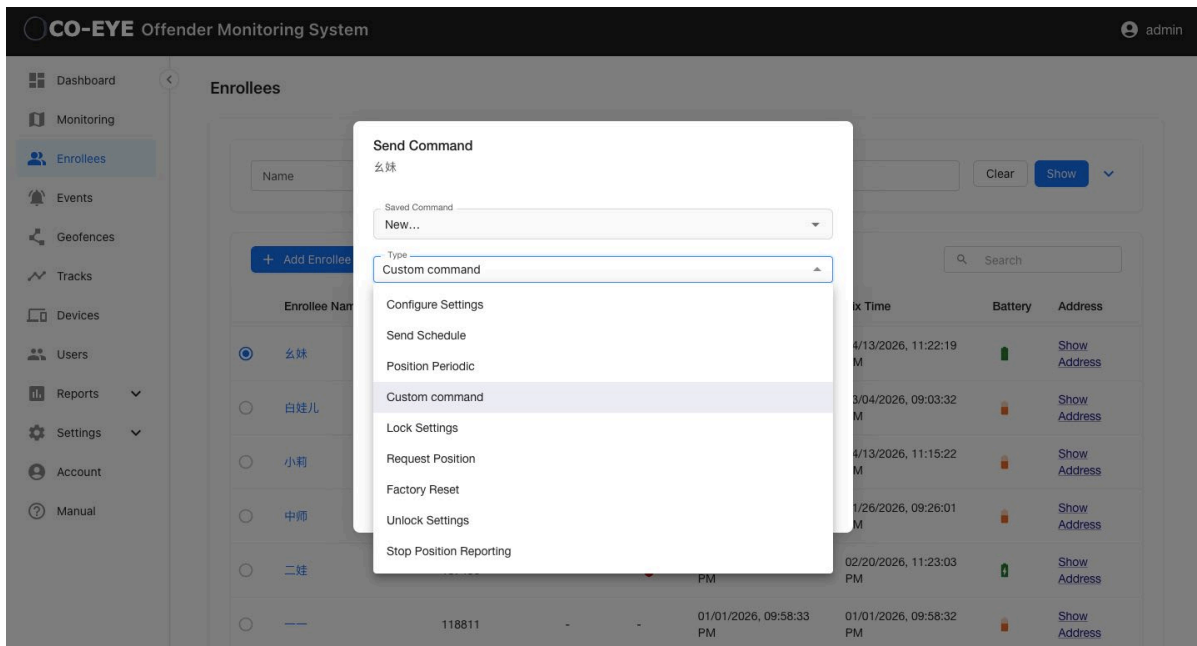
CO-EYE Offender Monitoring System

admin

Dashboard
Monitoring
Enrollees
Events
Geofences
Tracks
Devices
Users
Reports
Settings
Account
Manual

Enrollees

Name

Clear Show

+ Add Enrollee

Search

| | Enrollee Nam | | | | | ix Time | Battery | Address |
|---|---|---|---|---|---|---|---|---|
| ◉ | 幺妹 | | | | | 4/13/2026, 11:22:19 M | | Show Address |
| ○ | 白娃儿 | | | | | 3/04/2026, 09:03:32 M | | Show Address |
| ○ | 小莉 | | | | | 4/13/2026, 11:15:22 M | | Show Address |
| ○ | 中师 | | | | | 1/26/2026, 09:26:01 M | | Show Address |
| ○ | 二娃 | | | | PM | 02/20/2026, 11:23:03 PM | | Show Address |
| ○ | 一一 | 118811 | - | - | 01/01/2026, 09:58:33 PM | 01/01/2026, 09:58:32 PM | | Show Address |

Send Command
幺妹

Saved Command
New...

Type
Custom command

Configure Settings
Send Schedule
Position Periodic
Custom command
Lock Settings
Request Position
Factory Reset
Unlock Settings
Stop Position Reporting